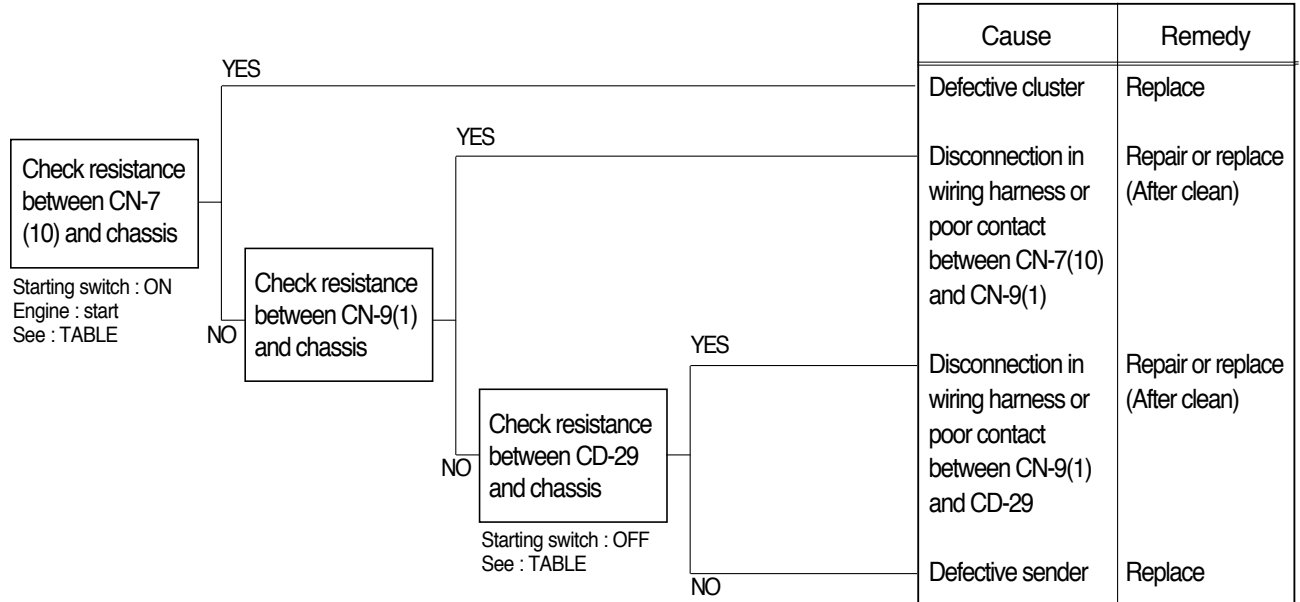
Check resistance between CN-7 (10) and chassis

Starting switch : ON
Engine : start
See : TABLE

YES

NO

Check resistance between CN-9(1) and chassis

YES

NO

Check resistance between CD-29 and chassis

Starting switch : OFF
See : TABLE

YES

NO

| Cause | Remedy |
|---|---|
| Defective cluster | Replace |
| Disconnection in wiring harness or poor contact between CN-7(10) and CN-9(1) | Repair or replace (After clean) |
| Disconnection in wiring harness or poor contact between CN-9(1) and CD-29 | Repair or replace (After clean) |
| Defective sender | Replace |